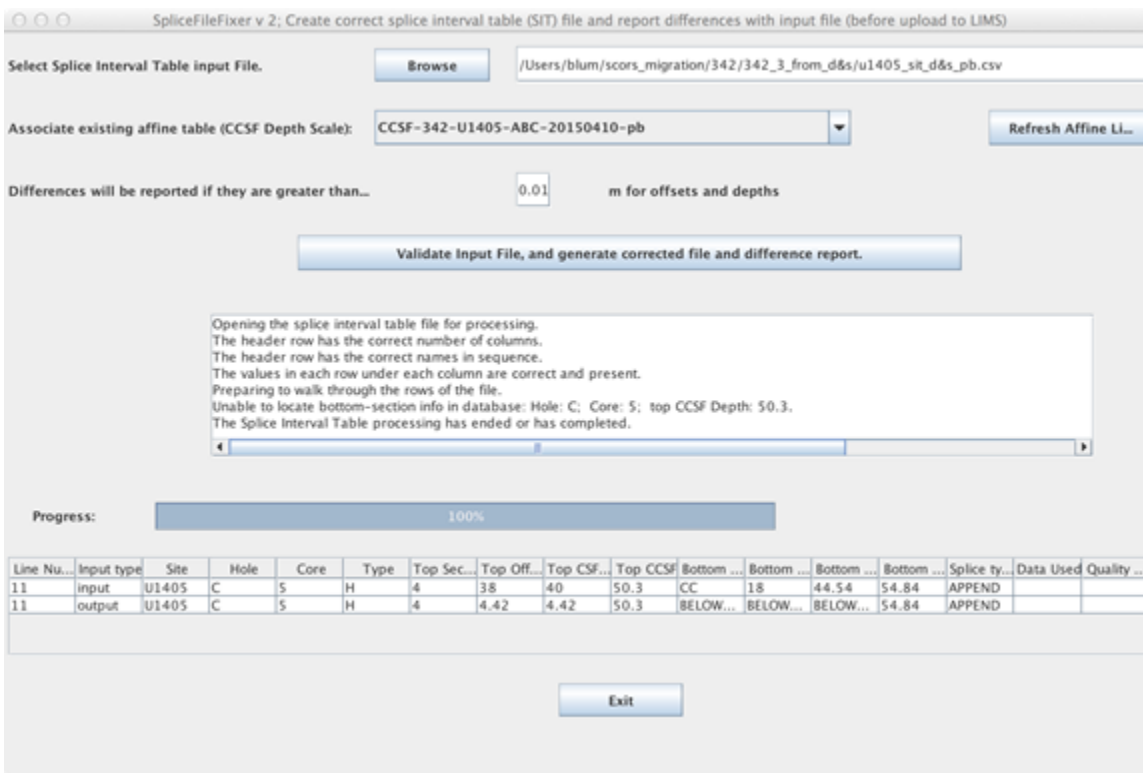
SpliceFileFixer v 2; Create correct splice interval table (SIT) file and report differences with input file (before upload to LIMS)

Select Splice Interval Table input File.

Browse

/Users/blum/scors_migration/342/342_3_from_d&s/u1405_sit_d&s_pb.csv

Associate existing affine table (CCSF Depth Scale):

CCSF-342-U1405-ABC-20150410-pb

Refresh Affine Li...

Differences will be reported if they are greater than...

0.01

m for offsets and depths

Validate Input File, and generate corrected file and difference report.

Opening the splice interval table file for processing.
The header row has the correct number of columns.
The header row has the correct names in sequence.
The values in each row under each column are correct and present.
Preparing to walk through the rows of the file.
Unable to locate bottom-section info in database: Hole: C; Core: 5; top CCSF Depth: 50.3.
The Splice Interval Table processing has ended or has completed.

Progress:

100%

| Line Nu... | Input type | Site | Hole | Core | Type | Top Sec... | Top Off... | Top CSF... | Top CCSF | Bottom ... | Bottom ... | Bottom ... | Bottom ... | Splice ty... | Data Used | Quality ... |
|---|---|---|---|---|---|---|---|---|---|---|---|---|---|---|---|---|
| 11 | input | U1405 | C | 5 | H | 4 | 38 | 40 | 50.3 | CC | 18 | 44.54 | 54.84 | APPEND | | |
| 11 | output | U1405 | C | 5 | H | 4 | 4.42 | 4.42 | 50.3 | BELOW... | BELOW... | BELOW... | 54.84 | APPEND | | |

Exit